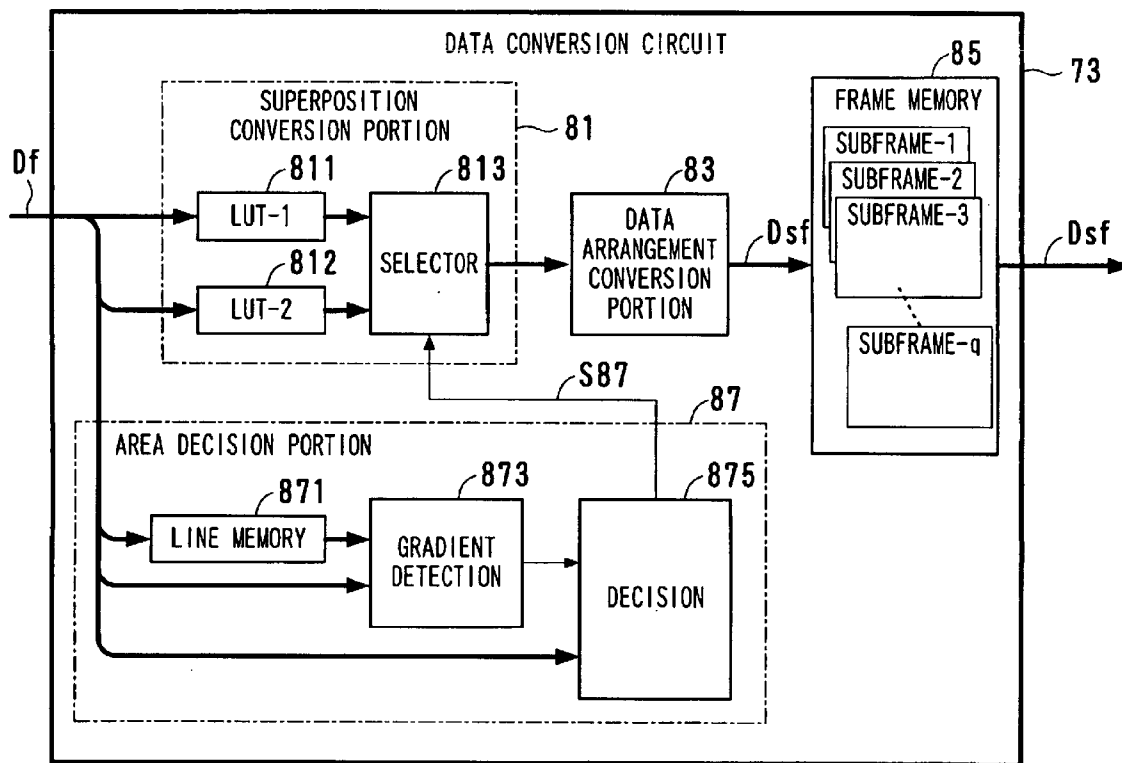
DATA CONVERSION CIRCUIT

85

73

FRAME MEMORY

SUPERPOSITION CONVERSION PORTION

81

SUBFRAME-1

SUBFRAME-2

SUBFRAME-3

Df

811

813

83

LUT-1

DATA ARRANGEMENT CONVERSION PORTION

Dsf

Dsf

812

SELECTOR

LUT-2

SUBFRAME-q

S87

87

AREA DECISION PORTION

873

875

871

LINE MEMORY

GRADIENT DETECTION

DECISION